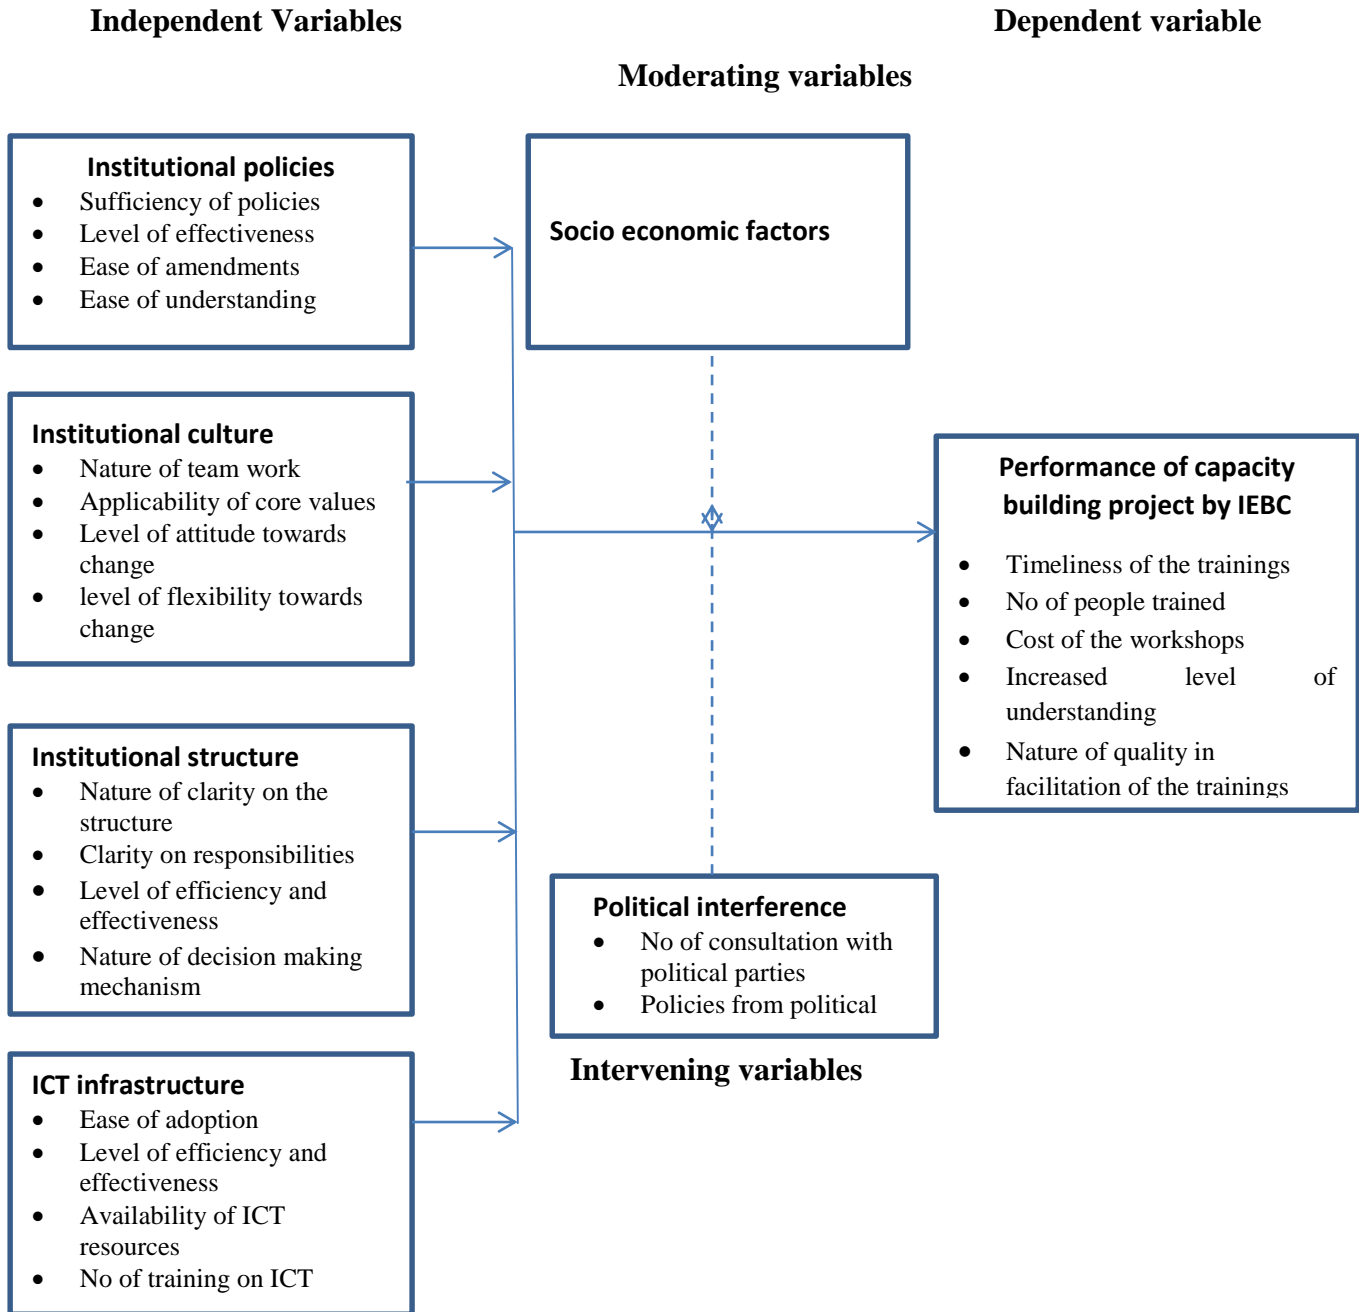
Independent Variables

Dependent variable

Moderating variables

Institutional policies
- Sufficiency of policies
- Level of effectiveness
- Ease of amendments
- Ease of understanding

Socio economic factors

Institutional culture
- Nature of team work
- Applicability of core values
- Level of attitude towards change
- level of flexibility towards change

Performance of capacity building project by IEBC
- Timeliness of the trainings
- No of people trained
- Cost of the workshops
- Increased level of understanding
- Nature of quality in facilitation of the trainings

Institutional structure
- Nature of clarity on the structure
- Clarity on responsibilities
- Level of efficiency and effectiveness
- Nature of decision making mechanism

Political interference
- No of consultation with political parties
- Policies from political

Intervening variables

ICT infrastructure
- Ease of adoption
- Level of efficiency and effectiveness
- Availability of ICT resources
- No of training on ICT